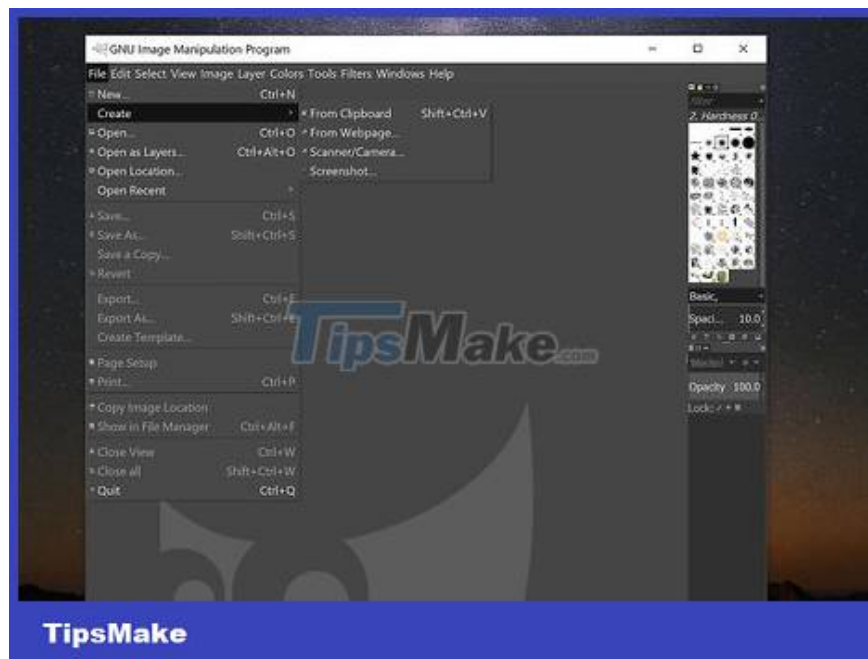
GNU Image Manipulation Program

File Edit Select View Image Layer Colors Tools Filters Windows Help

New... Ctrl+N
Create
Open... Ctrl+O
Open as Layers... Ctrl+Alt+O
Open Location...
Open Recent

Save... Ctrl+S
Save As... Shift+Ctrl+S
Save a Copy...
Revert

Export... Ctrl+E
Export As... Shift+Ctrl+E
Create Template...

Page Setup
Print... Ctrl+P

Copy Image Location
Show in File Manager Ctrl+Alt+F

Close View Ctrl+W
Close all Shift+Ctrl+W
Quit Ctrl+Q

From Clipboard Shift+Ctrl+V
From Webpage...
Scanner/Camera...
Screenshot...

2. Hardness 0...

Basic,

Spaci... 10.0

Opacity 100.0

Lock:

TipsMake.com

TipsMake